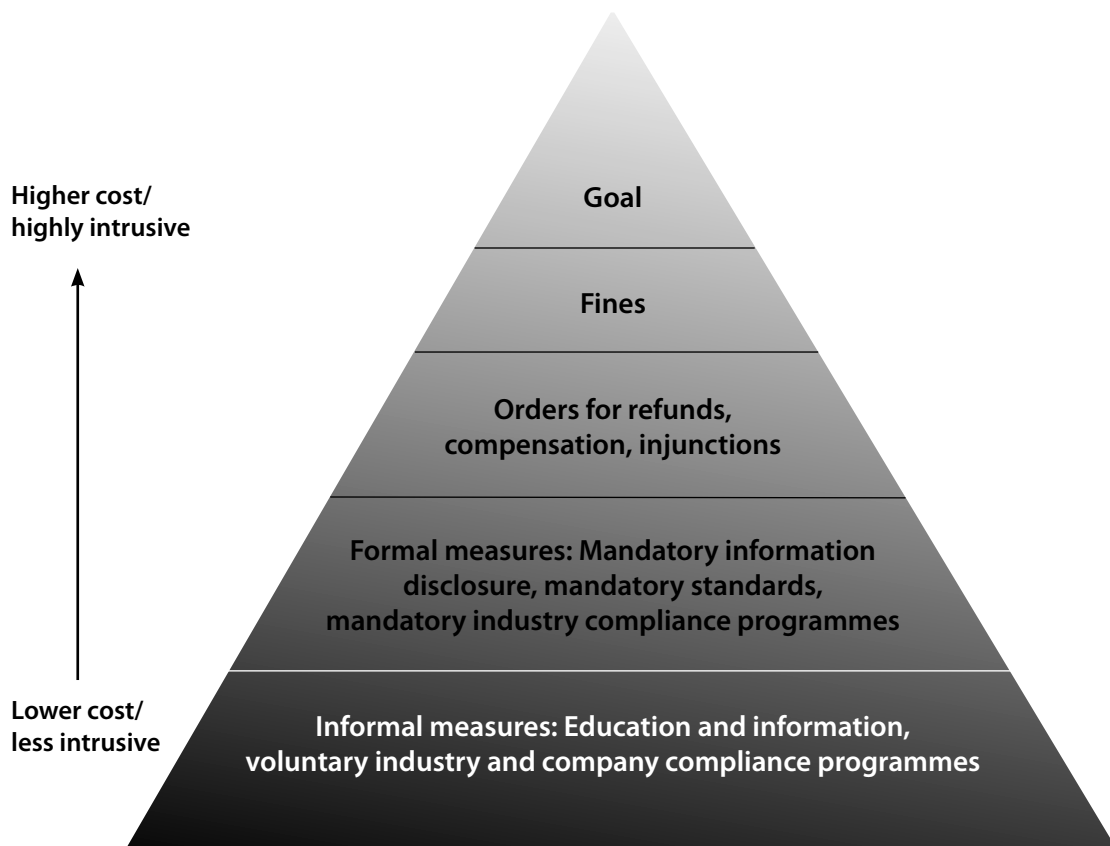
Higher cost/
highly intrusive

Lower cost/
less intrusive

Goal

Fines

Orders for refunds, compensation, injunctions

Formal measures: Mandatory information disclosure, mandatory standards, mandatory industry compliance programmes

Informal measures: Education and information, voluntary industry and company compliance programmes